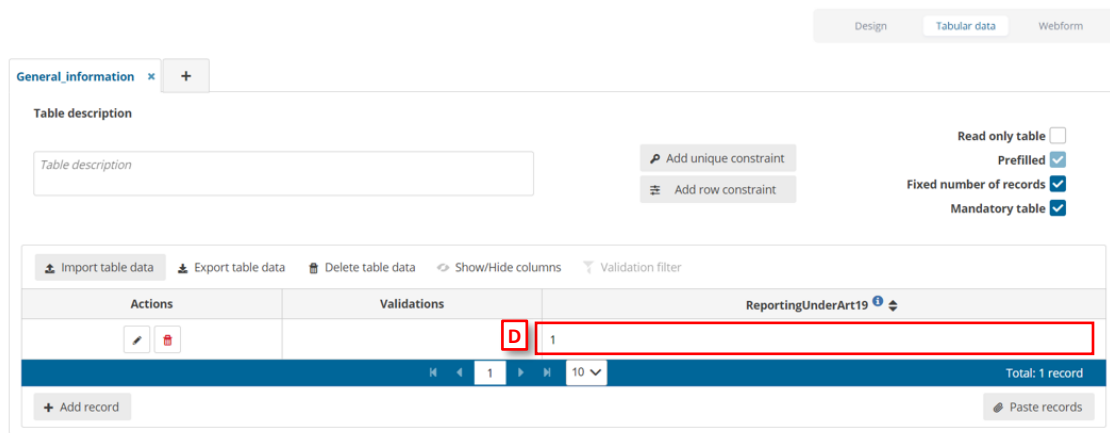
Design Tabular data Webform

General_information × +

Table description

Table description

Add unique constraint

Add row constraint

Read only table

Prefilled

Fixed number of records

Mandatory table

Import table data Export table data Delete table data Show/Hide columns Validation filter

| Actions | Validations | ReportingUnderArt19 |
|---|---|---|
| | D | 1 |

1 10

Total: 1 record

+ Add record

Paste records